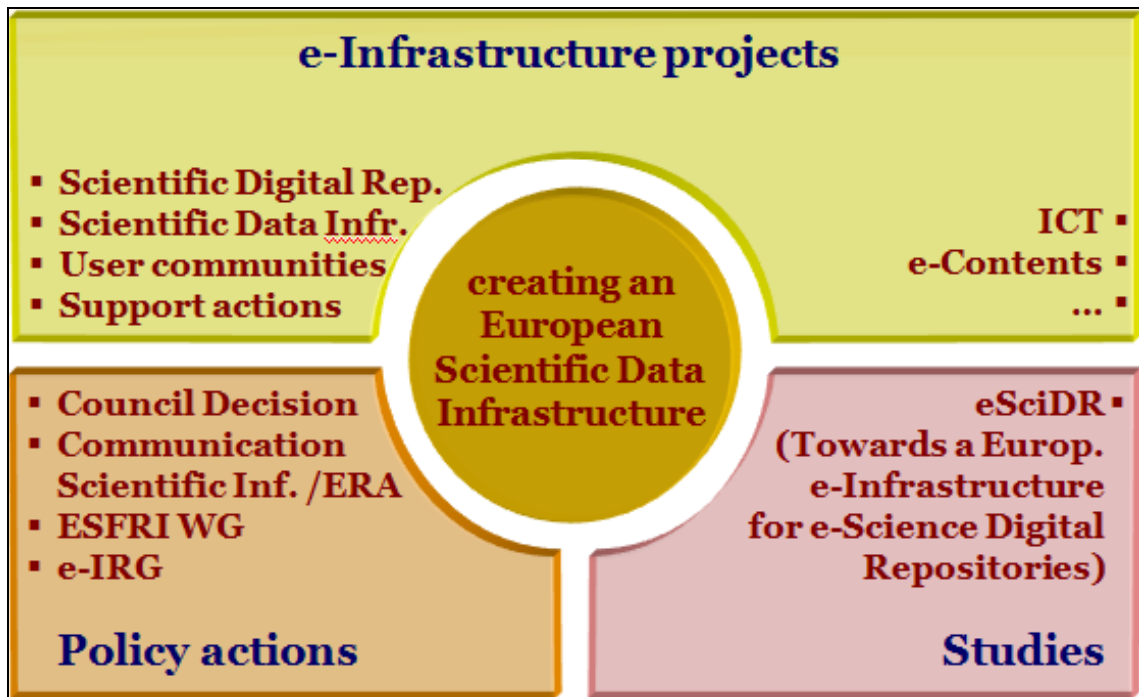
e-Infrastructure projects

- Scientific Digital Rep.
- Scientific Data Infr.
- User communities
- Support actions

ICT
e-Contents
...

creating an European Scientific Data Infrastructure

- Council Decision
- Communication Scientific Inf. /ERA
- ESFRI WG
- e-IRG

Policy actions

eSciDR
(Towards a Europ. e-Infrastructure for e-Science Digital Repositories)

Studies